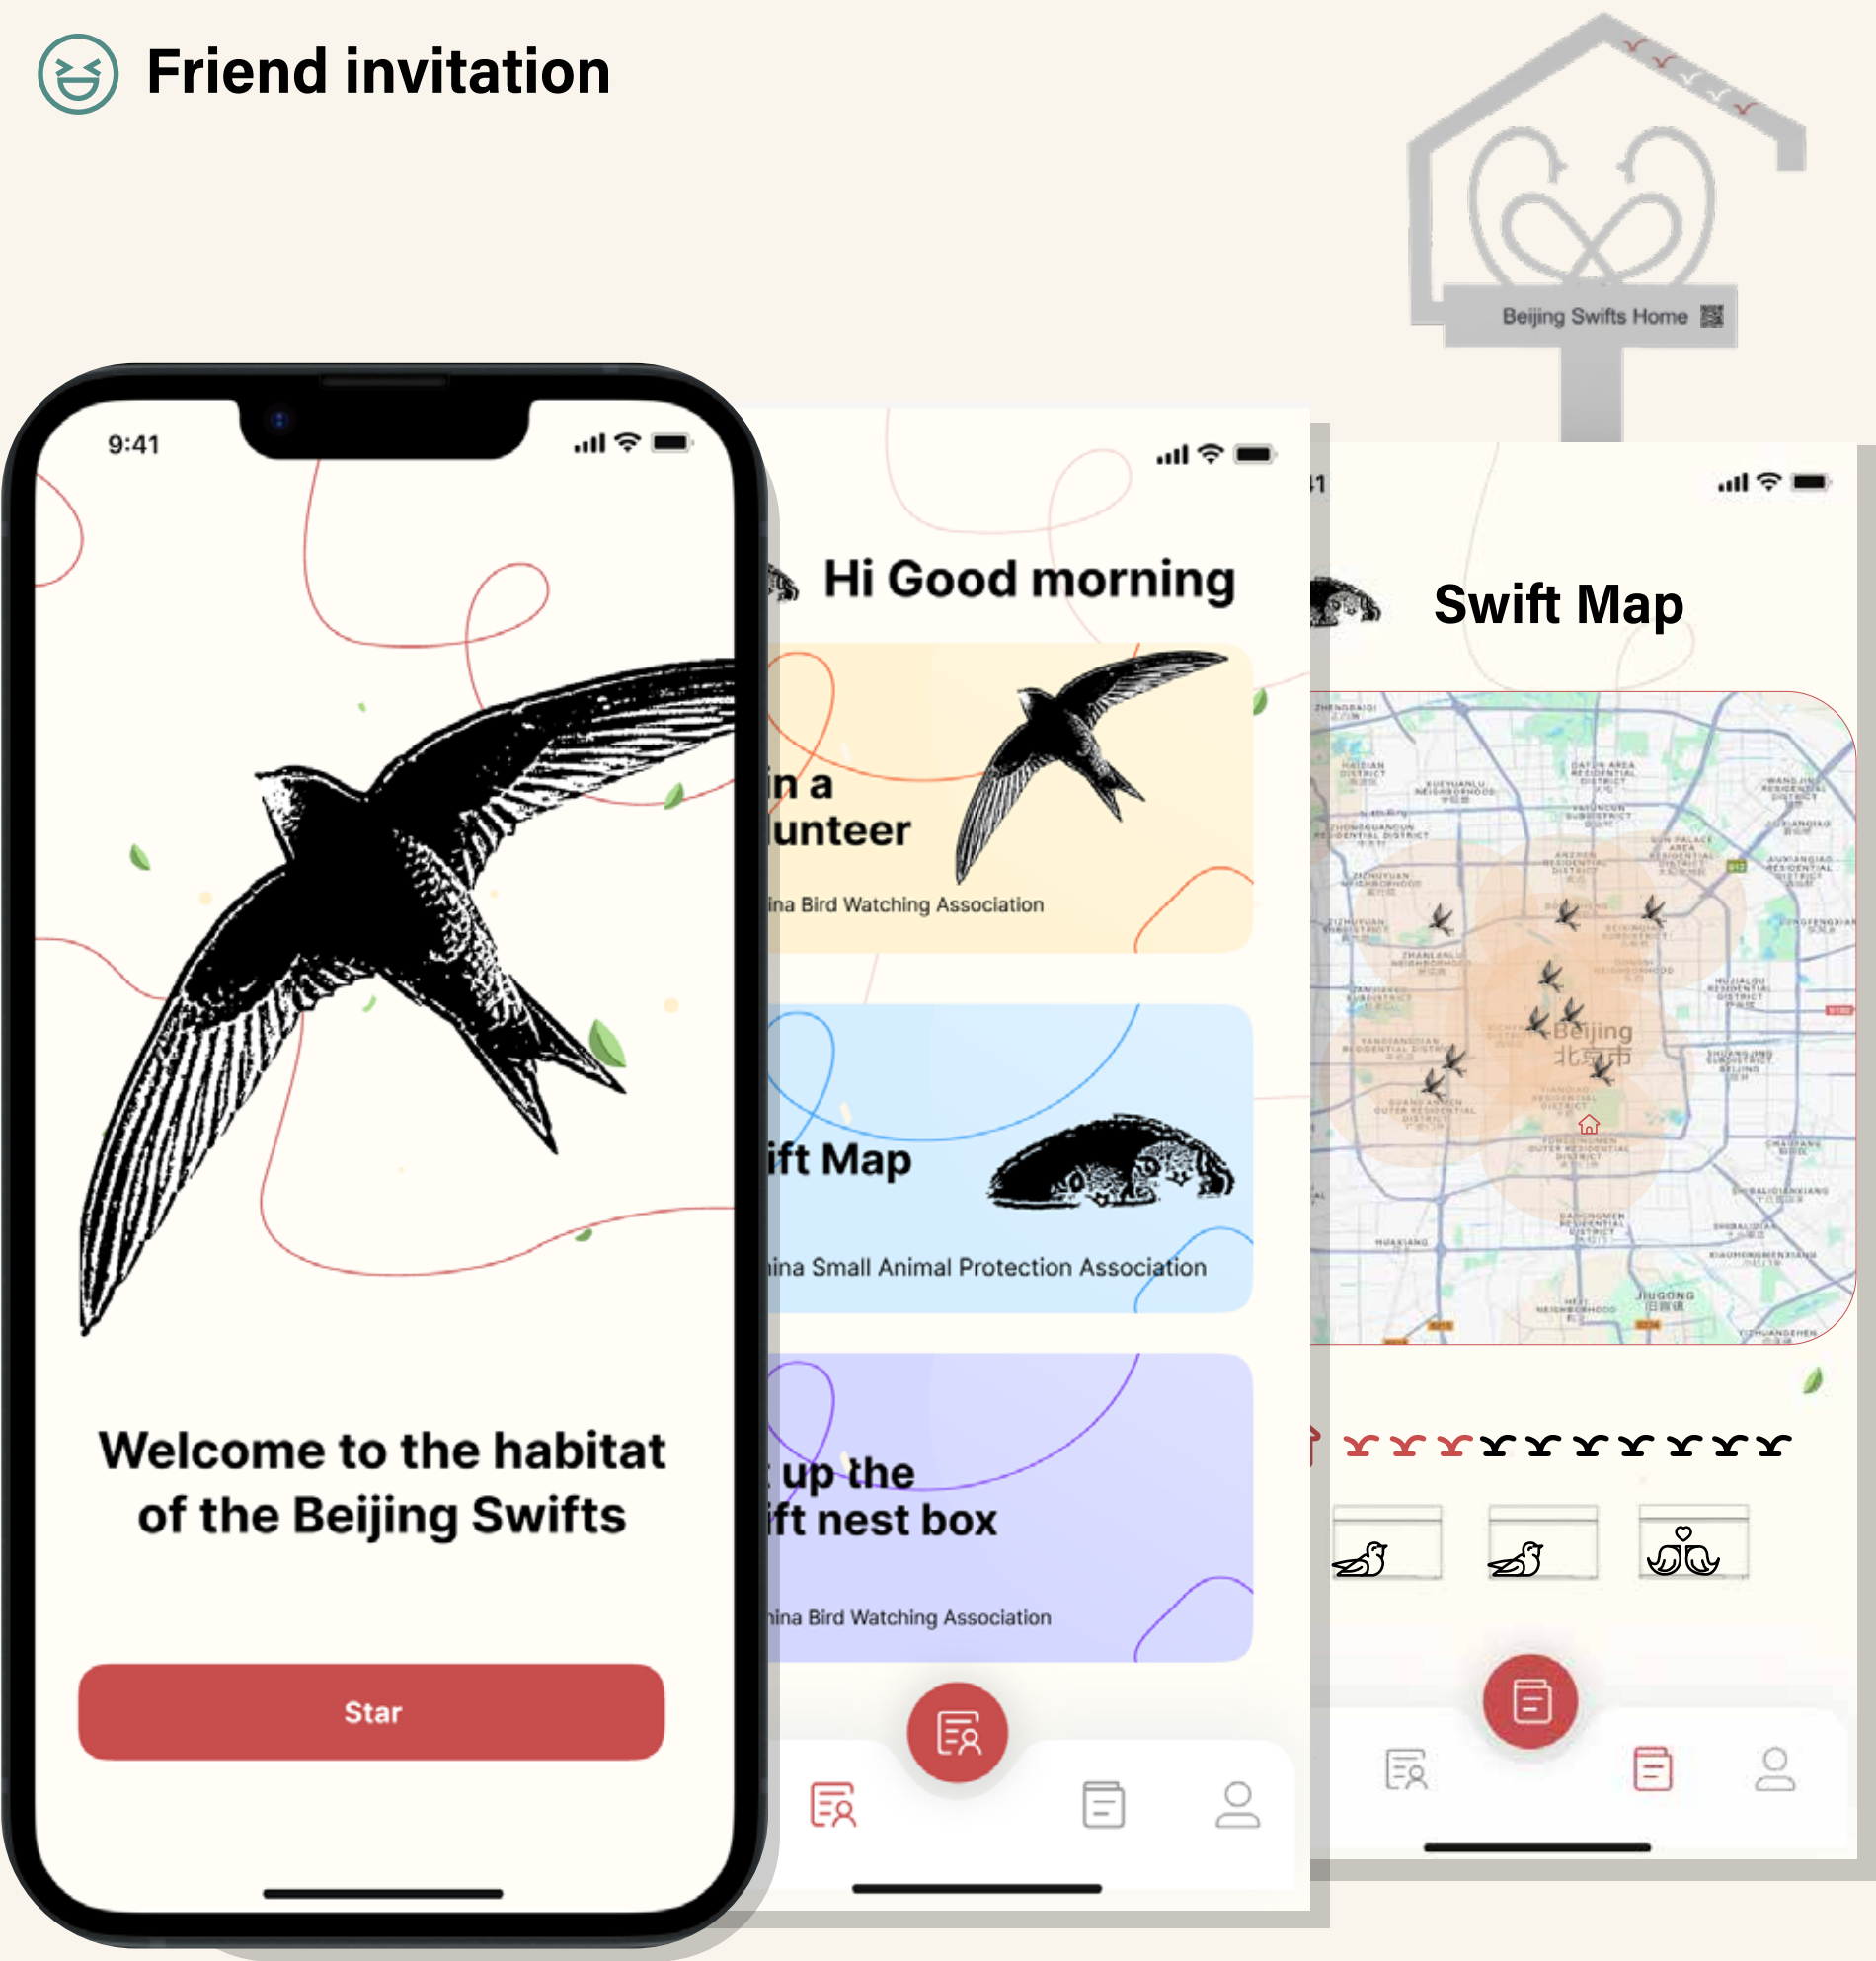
Friend invitation

Beijing Swifts Home

9:41

Welcome to the habitat of the Beijing Swifts

Star

Hi Good morning

in a lunteer

ina Bird Watching Association

ift Map

ina Small Animal Protection Association

up the ift nest box

ina Bird Watching Association

Swift Map

Beijing
北京市